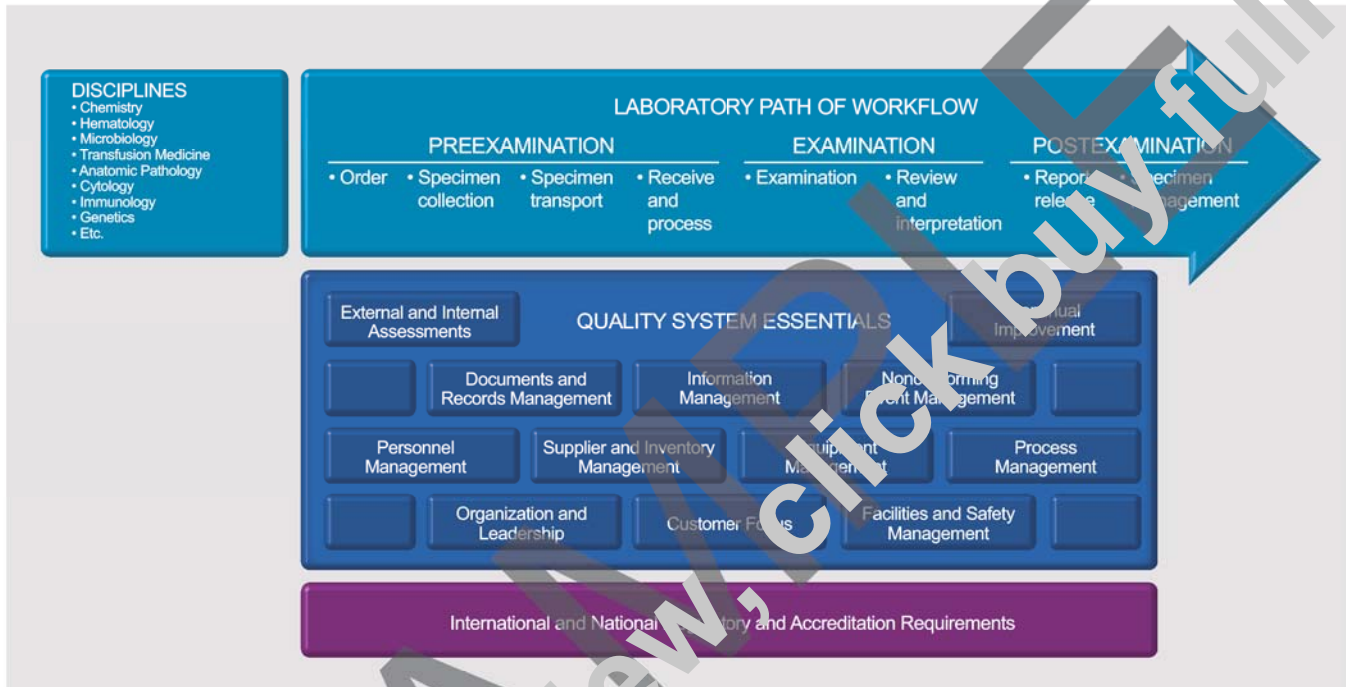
DISCIPLINES
• Chemistry
• Hematology
• Microbiology
• Transfusion Medicine
• Anatomic Pathology
• Cytology
• Immunology
• Genetics
• Etc.

LABORATORY PATH OF WORKFLOW

PREEXAMINATION
• Order
• Specimen collection
• Specimen transport
• Receive and process

EXAMINATION
• Examination
• Review and interpretation

POSTEX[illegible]MINATI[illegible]N
• Repor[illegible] rele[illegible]
• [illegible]ecimen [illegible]agement

External and Internal Assessments

QUALITY SYSTEM ESSENTIALS

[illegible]nual Im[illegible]vement

Documents and Records Management

Information Management

Non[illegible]orming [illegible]vent Management

Personnel Management

Supplier and Inventory Management

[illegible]uipment Ma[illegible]ent

Process Management

Organization and Leadership

Customer Fo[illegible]us

Facilities and Safety Management

International and National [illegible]tory and Accreditation Requirements

A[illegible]ew, click buy full